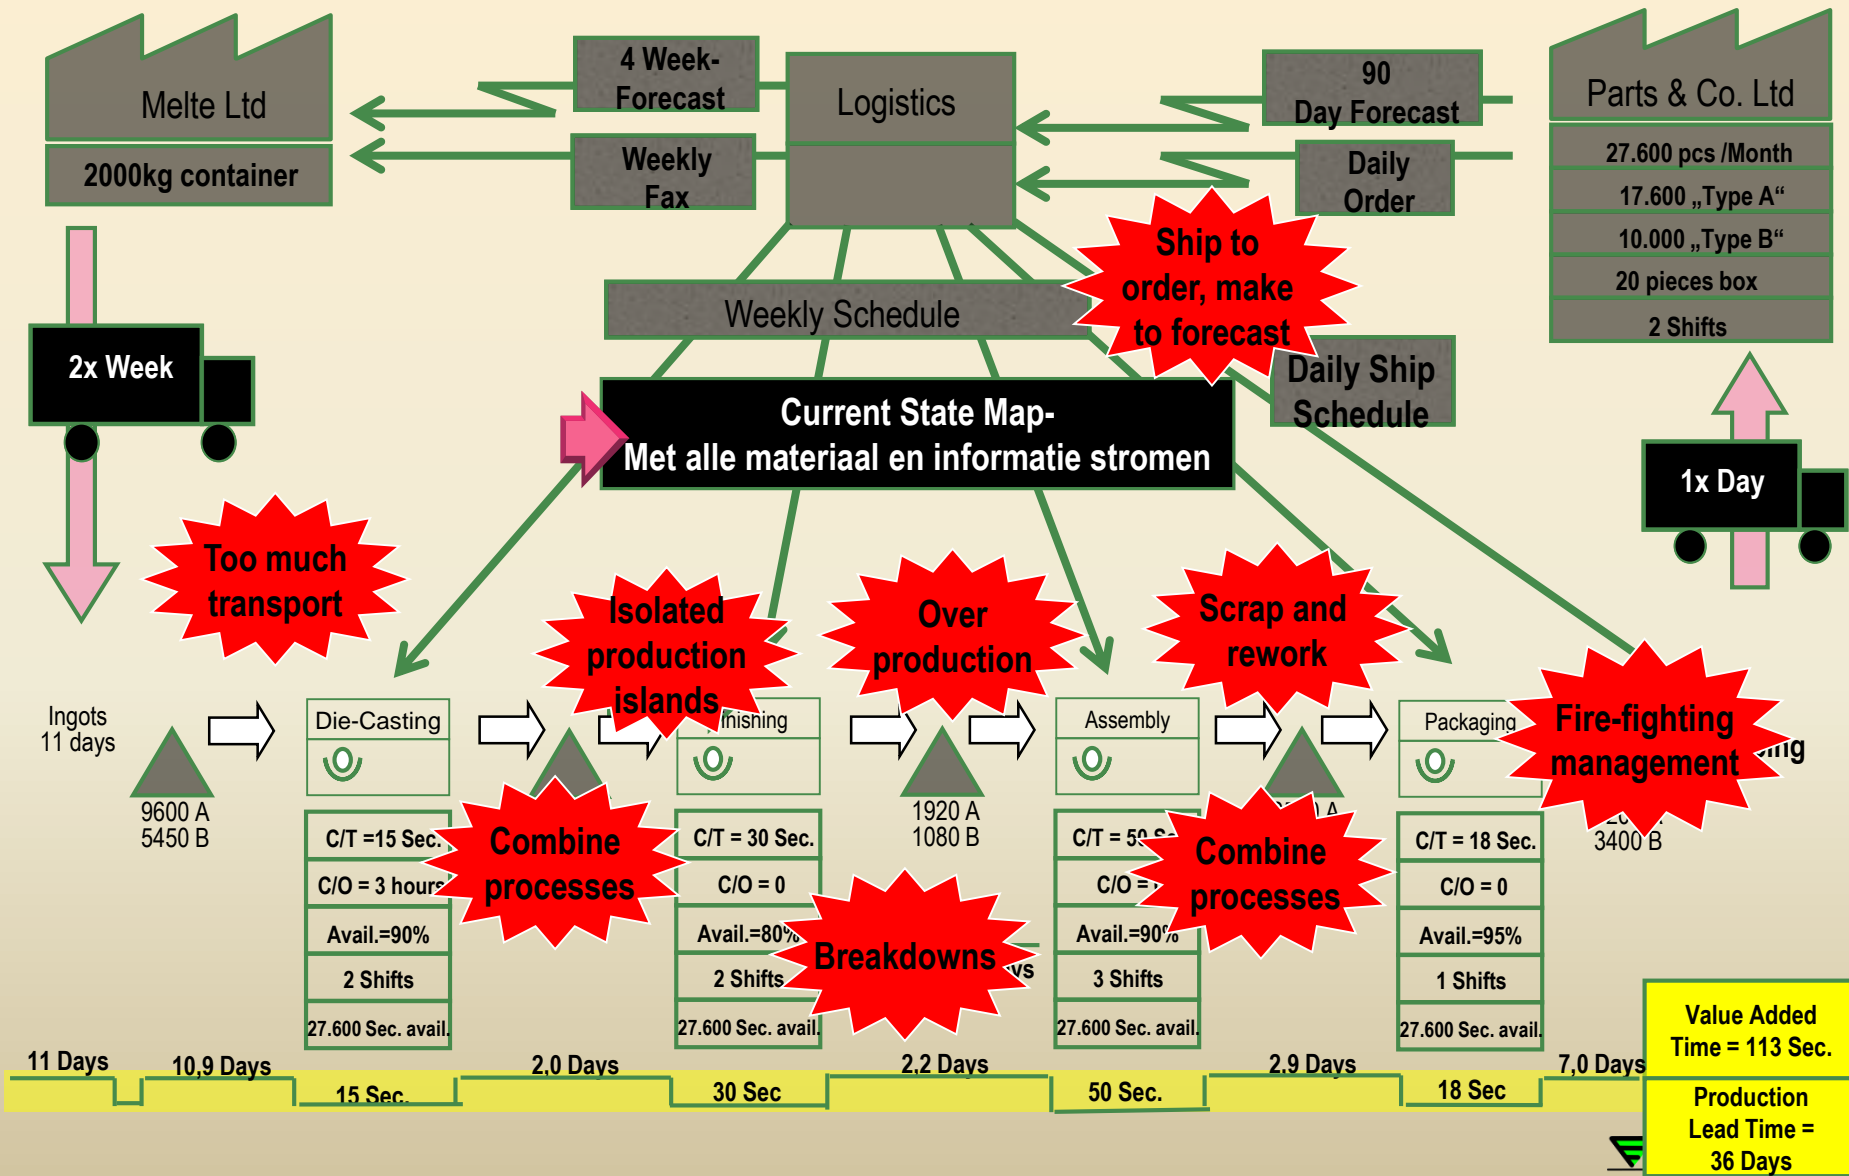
Melte Ltd

2000kg container

4 Week-Forecast

Weekly Fax

Logistics

90 Day Forecast

Daily Order

Parts & Co. Ltd

27.600 pcs /Month

17.600 „Type A“

10.000 „Type B“

20 pieces box

2 Shifts

Ship to order, make to forecast

Weekly Schedule

Daily Ship Schedule

2x Week

Current State Map-
Met alle materiaal en informatie stromen

1x Day

Too much transport

Isolated production islands

Over production

Scrap and rework

Fire-fighting management

Ingots 11 days

9600 A 5450 B

Die-Casting

C/T =15 Sec.

C/O = 3 hours

Avail.=90%

2 Shifts

27.600 Sec. avail.

Combine processes

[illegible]nishing

C/T = 30 Sec.

C/O = 0

Avail.=80%

2 Shifts

27.600 Sec. avail.

1920 A 1080 B

Breakdowns

Assembly

C/T = 50 S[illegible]

C/O = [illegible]

Avail.=90%

3 Shifts

27.600 Sec. avail.

Combine processes

Packaging

C/T = 18 Sec.

C/O = 0

Avail.=95%

1 Shifts

27.600 Sec. avail.

3400 B

11 Days

10,9 Days

15 Sec.

2,0 Days

30 Sec

2,2 Days

50 Sec.

2,9 Days

18 Sec

7,0 Days

Value Added Time = 113 Sec.

Production Lead Time = 36 Days